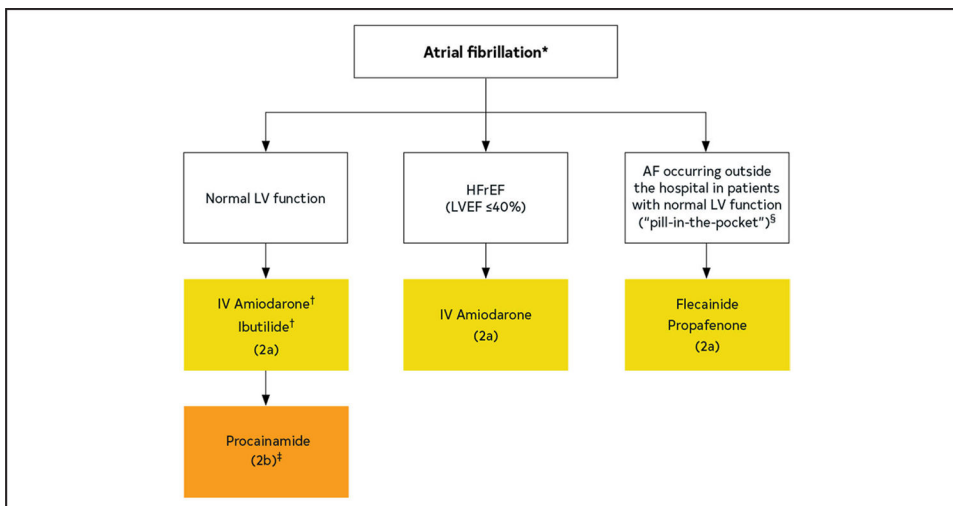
Atrial fibrillation*

Normal LV function

HFrEF (LVEF ≤40%)

AF occurring outside the hospital in patients with normal LV function ("pill-in-the-pocket")$^{§}$

IV Amiodarone$^{†}$
Ibutilide$^{†}$
(2a)

IV Amiodarone
(2a)

Flecainide
Propafenone
(2a)

Procainamide
(2b)$^{‡}$